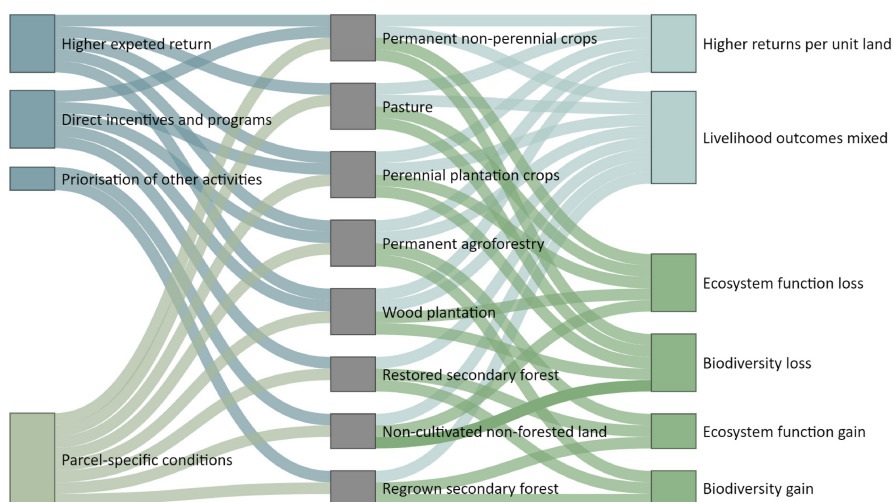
Higher expeted return
Direct incentives and programs
Priorisation of other activities
Parcel-specific conditions

Permanent non-perennial crops
Pasture
Perennial plantation crops
Permanent agroforestry
Wood plantation
Restored secondary forest
Non-cultivated non-forested land
Regrown secondary forest

Higher returns per unit land
Livelihood outcomes mixed
Ecosystem function loss
Biodiversity loss
Ecosystem function gain
Biodiversity gain